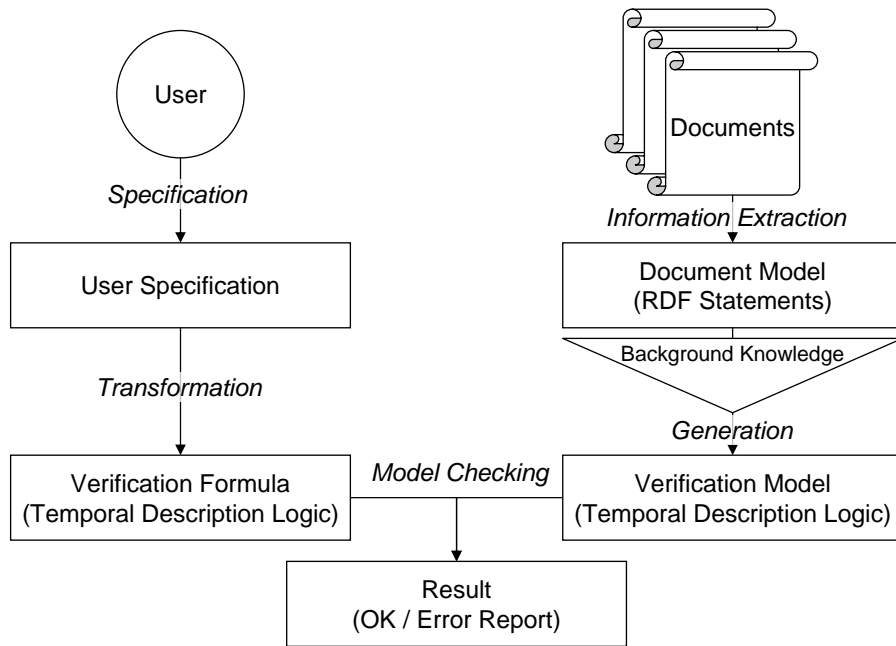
User

Specification

User Specification

Transformation

Verification Formula
(Temporal Description Logic)

Documents

Information Extraction

Document Model
(RDF Statements)

Background Knowledge

Generation

Verification Model
(Temporal Description Logic)

Model Checking

Result
(OK / Error Report)